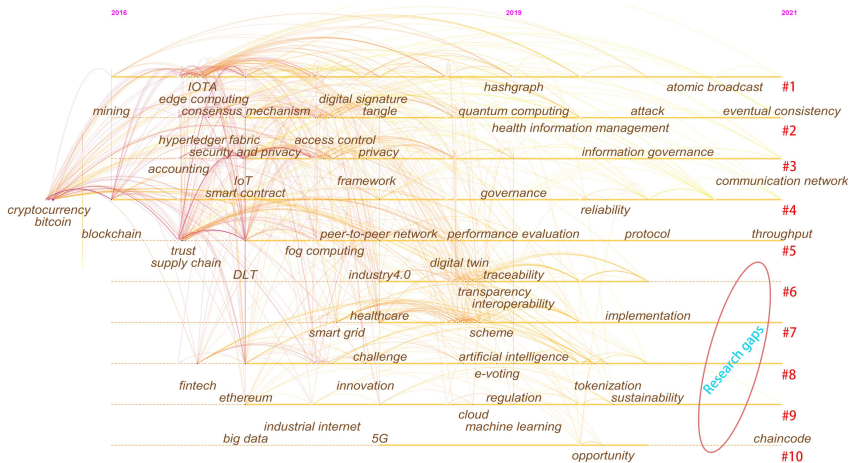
2016 2018 2021

IOTA
hashgraph
atomic broadcast
#1
mining
edge computing
consensus mechanism
digital signature
tangle
quantum computing
attack
eventual consistency
health information management
#2
hyperledger fabric
security and privacy
access control
privacy
information governance
#3
accounting
IoT
smart contract
framework
governance
communication network
cryptocurrency
bitcoin
reliability
#4
blockchain
trust
supply chain
peer-to-peer network
performance evaluation
protocol
throughput
fog computing
#5
DLT
industry4.0
digital twin
traceability
#6
transparency
interoperability
healthcare
implementation
smart grid
scheme
#7
challenge
artificial intelligence
Research gaps
e-voting
#8
fintech
innovation
tokenization
ethereum
regulation
sustainability
cloud
#9
industrial internet
machine learning
big data
5G
chaincode
opportunity
#10